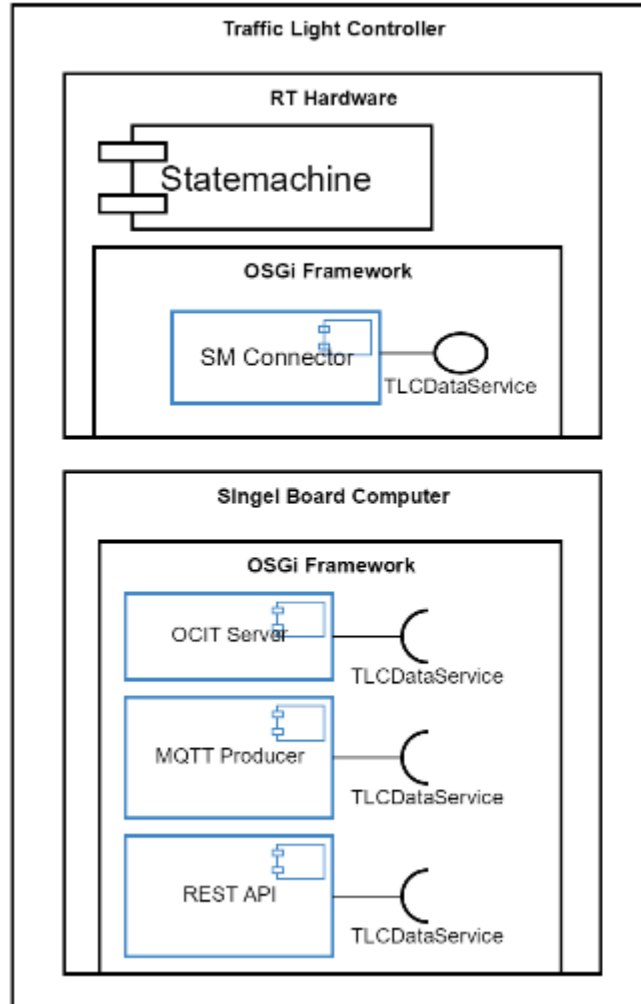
Traffic Light Controller

RT Hardware

Statemachine

OSGi Framework

SM Connector

TLCDataService

Singel Board Computer

OSGi Framework

OCIT Server

TLCDataService

MQTT Producer

TLCDataService

REST API

TLCDataService